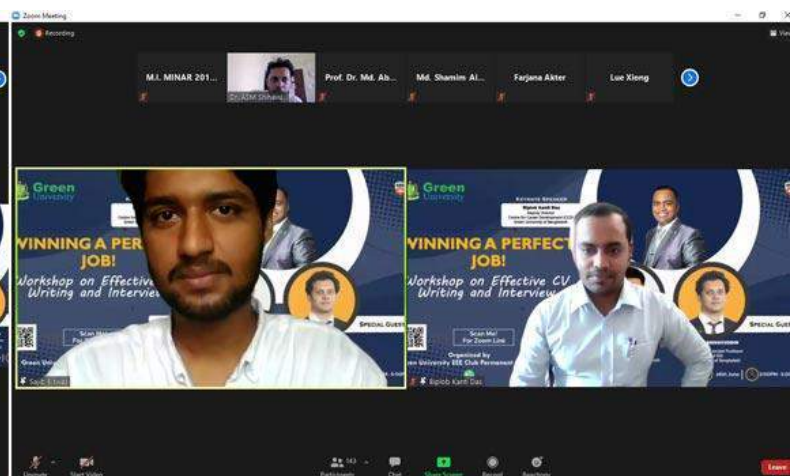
Zoom Meeting

Recording

View

M.I. MINAR 201...

Dr. ATM Shihabu...

Prof. Dr. Md. Ab...

Md. Shamim Al...

Farjana Akter

Lue Xiong

Green University

VINNING A PERF
JOB!

Workshop on Effective
Writing and Interview

Scan Me!
For Zoom Link

Green Univ

SPECIAL GUES

Sajib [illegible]

Green University

KEYNOTE SPEAKER

Biplob Kanti Roy

VINNING A PERFECT
JOB!

Workshop on Effective CV
Writing and Interview

Scan Me!
For Zoom Link

Organized by
Green University EEE Club Permanent

SPECIAL GUEST

Biplob Kanti Das

Unmute

Start Video

Participants 143

Chat

Share Screen

Record

Reactions

Leave